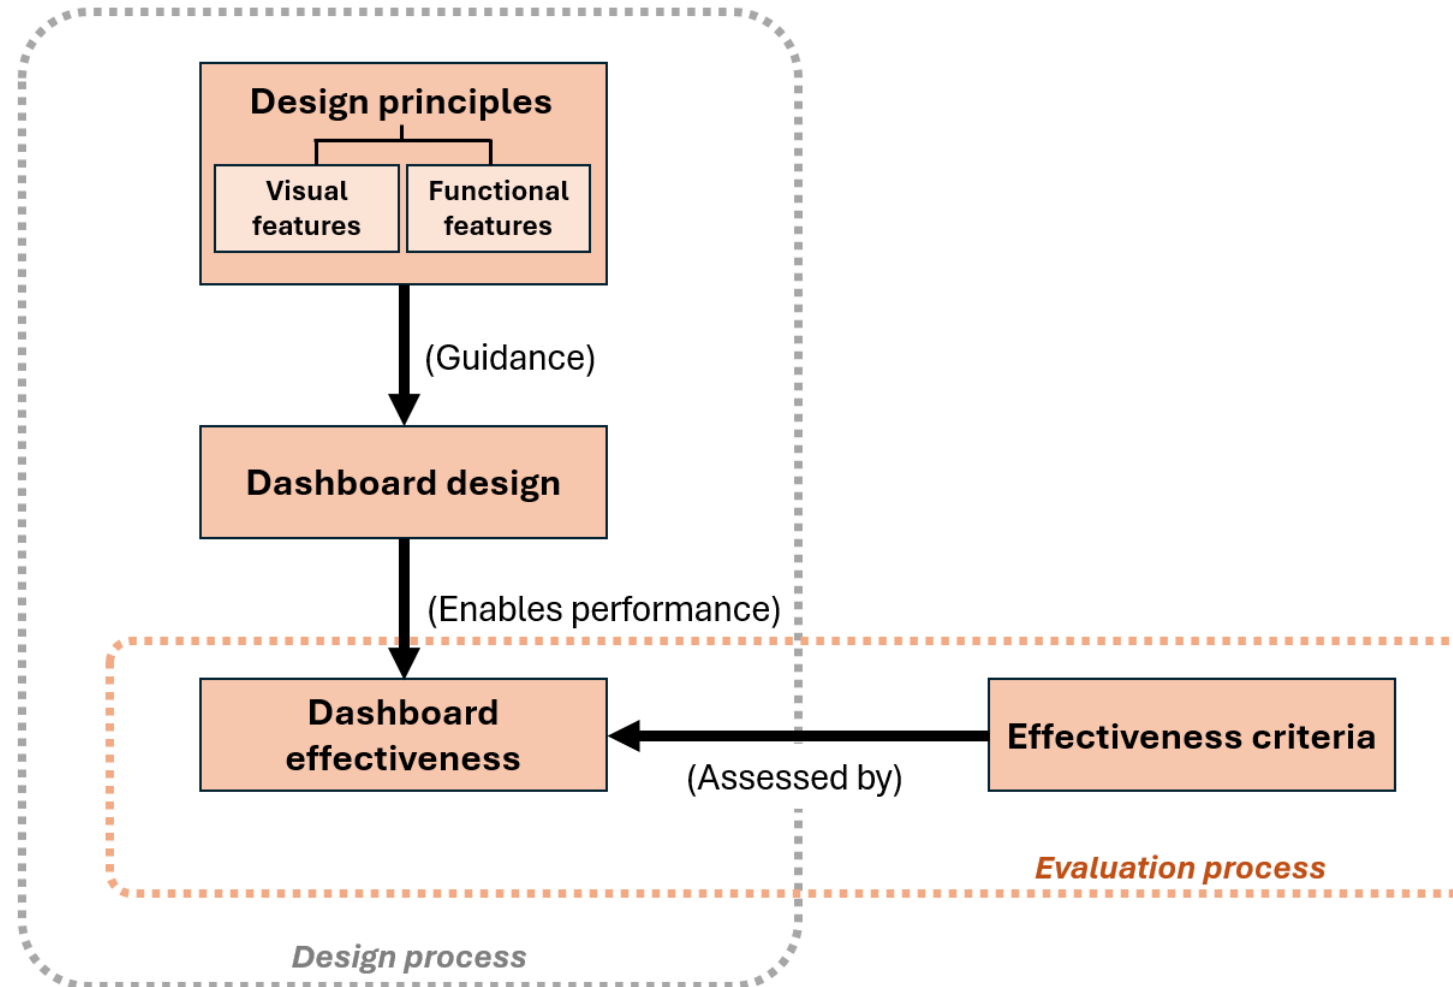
Design principles

Visual features

Functional features

(Guidance)

Dashboard design

(Enables performance)

Dashboard effectiveness

Effectiveness criteria

(Assessed by)

Evaluation process

Design process